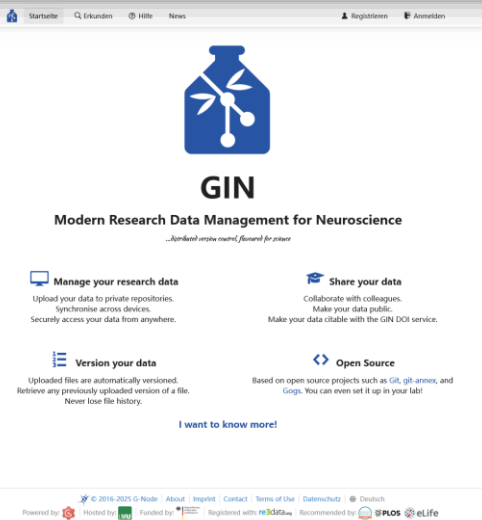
Startseite Erkunden Hilfe News Registrieren Anmelden

GIN

Modern Research Data Management for Neuroscience

...distributed version control, flavoured for science

Manage your research data

Upload your data to private repositories.
Synchronise across devices.
Securely access your data from anywhere.

Share your data

Collaborate with colleagues.
Make your data public.
Make your data citable with the GIN DOI service.

Version your data

Uploaded files are automatically versioned.
Retrieve any previously uploaded version of a file.
Never lose file history.

Open Source

Based on open source projects such as Git, git-annex, and Gogs. You can even set it up in your lab!

I want to know more!

© 2016-2025 G-Node | About | Imprint | Contact | Terms of Use | Datenschutz | Deutsch

Powered by: | Hosted by: | Funded by: | Registered with: re3data.org | Recommended by: PLOS eLife